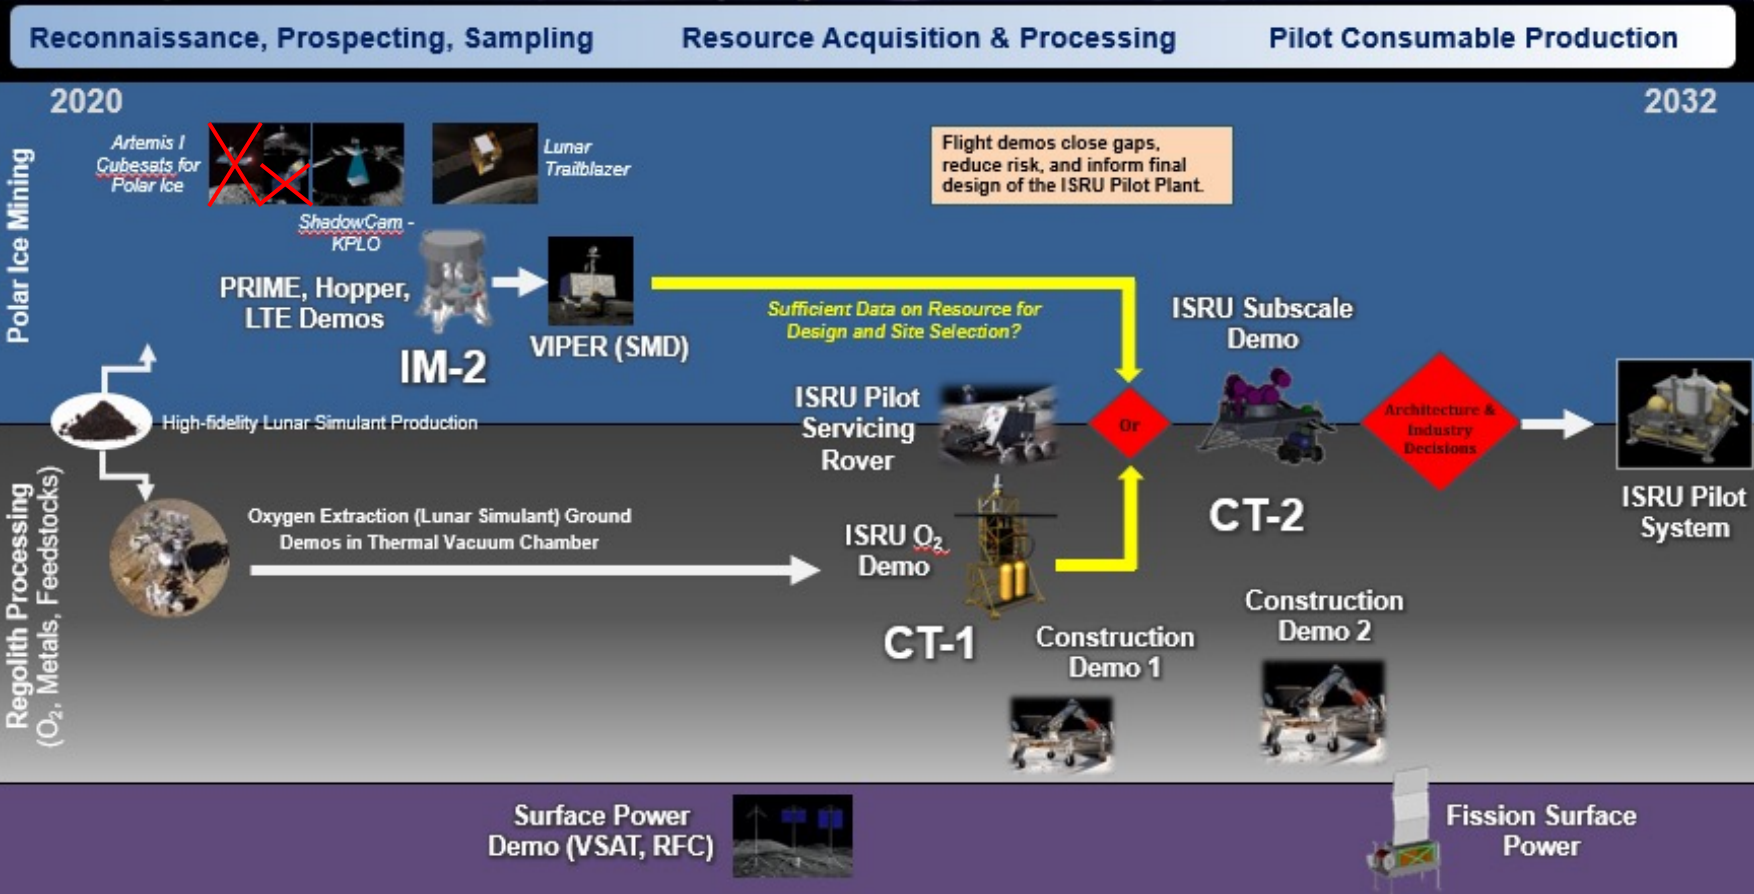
Reconnaissance, Prospecting, Sampling
Resource Acquisition & Processing
Pilot Consumable Production

2020
2032

Polar Ice Mining

Artemis I Cubesats for Polar Ice

ShadowCam - KPLO

Lunar Trailblazer

Flight demos close gaps, reduce risk, and inform final design of the ISRU Pilot Plant.

PRIME, Hopper, LTE Demos

IM-2

VIPER (SMD)

Sufficient Data on Resource for Design and Site Selection?

ISRU Subscale Demo

High-fidelity Lunar Simulant Production

ISRU Pilot Servicing Rover

Or

Architecture & Industry Decisions

ISRU Pilot System

Regolith Processing ($O_2$, Metals, Feedstocks)

Oxygen Extraction (Lunar Simulant) Ground Demos in Thermal Vacuum Chamber

ISRU $O_2$ Demo

CT-1

CT-2

Construction Demo 1

Construction Demo 2

Surface Power Demo (VSAT, RFC)

Fission Surface Power